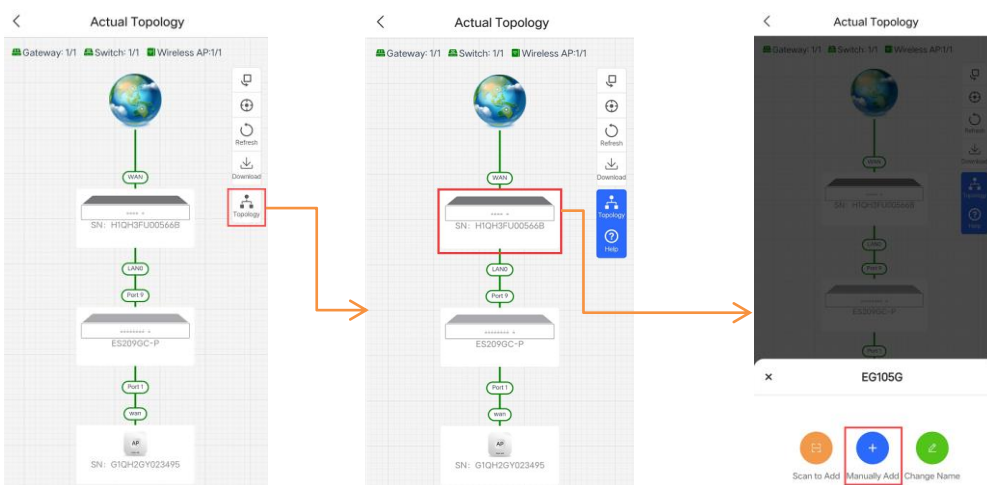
Actual Topology

Gateway: 1/1 Switch: 1/1 Wireless AP:1/1

Refresh
Download
Topology

WAN
SN: H1QH3FU00566B
LAN0
Port 9
ES209GC-P
Port 1
wan
AP
SN: G1QH2GY023495

Actual Topology

Gateway: 1/1 Switch: 1/1 Wireless AP:1/1

Refresh
Download
Topology
Help

WAN
SN: H1QH3FU00566B
LAN0
Port 9
ES209GC-P
Port 1
wan
AP
SN: G1QH2GY023495

Actual Topology

Gateway: 1/1 Switch: 1/1 Wireless AP:1/1

Refresh
Download
Topology
Help

WAN
SN: H1QH3FU00566B
LAN0
Port 9
ES209GC-P
Port1

×
EG105G

Scan to Add
Manually Add
Change Name